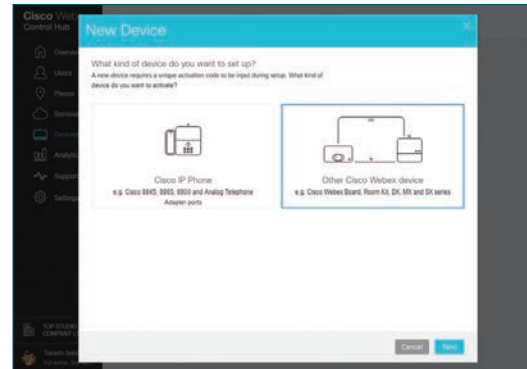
Cisco Webex
Control Hub

Overview
Users
Places
Services
Devices
Analytics
Support
Settings

TOP STUDIO
COMPANY

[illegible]

New Device

×

What kind of device do you want to set up?
A new device requires a unique activation code to be input during setup. What kind of device do you want to activate?

Cisco IP Phone
e.g. Cisco 8845, 8865, 6800 and Analog Telephone Adapter ports

Other Cisco Webex device
e.g. Cisco Webex Board, Room Kit, DX, MX and SX series

Cancel
Next